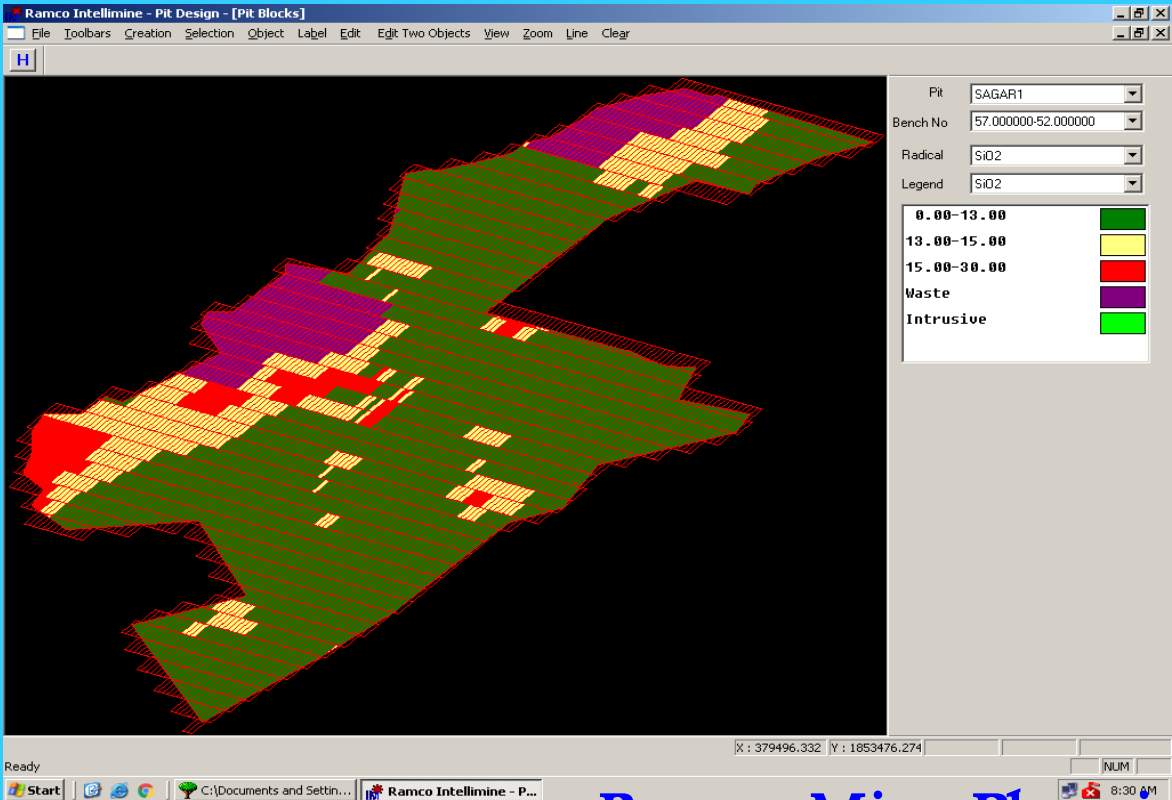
Ramco Intellimine - Pit Design - [Pit Blocks]

File Toolbars Creation Selection Object Label Edit Edit Two Objects View Zoom Line Clear

H

Pit SAGAR1

Bench No 57.000000-52.000000

Radical SiO2

Legend SiO2

0.00-13.00

13.00-15.00

15.00-30.00

Waste

Intrusive

X : 379496.332 Y : 1853476.274

Ready

NUM

Start C:\Documents and Settin... Ramco Intellimine - P... 8:30 AM

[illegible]